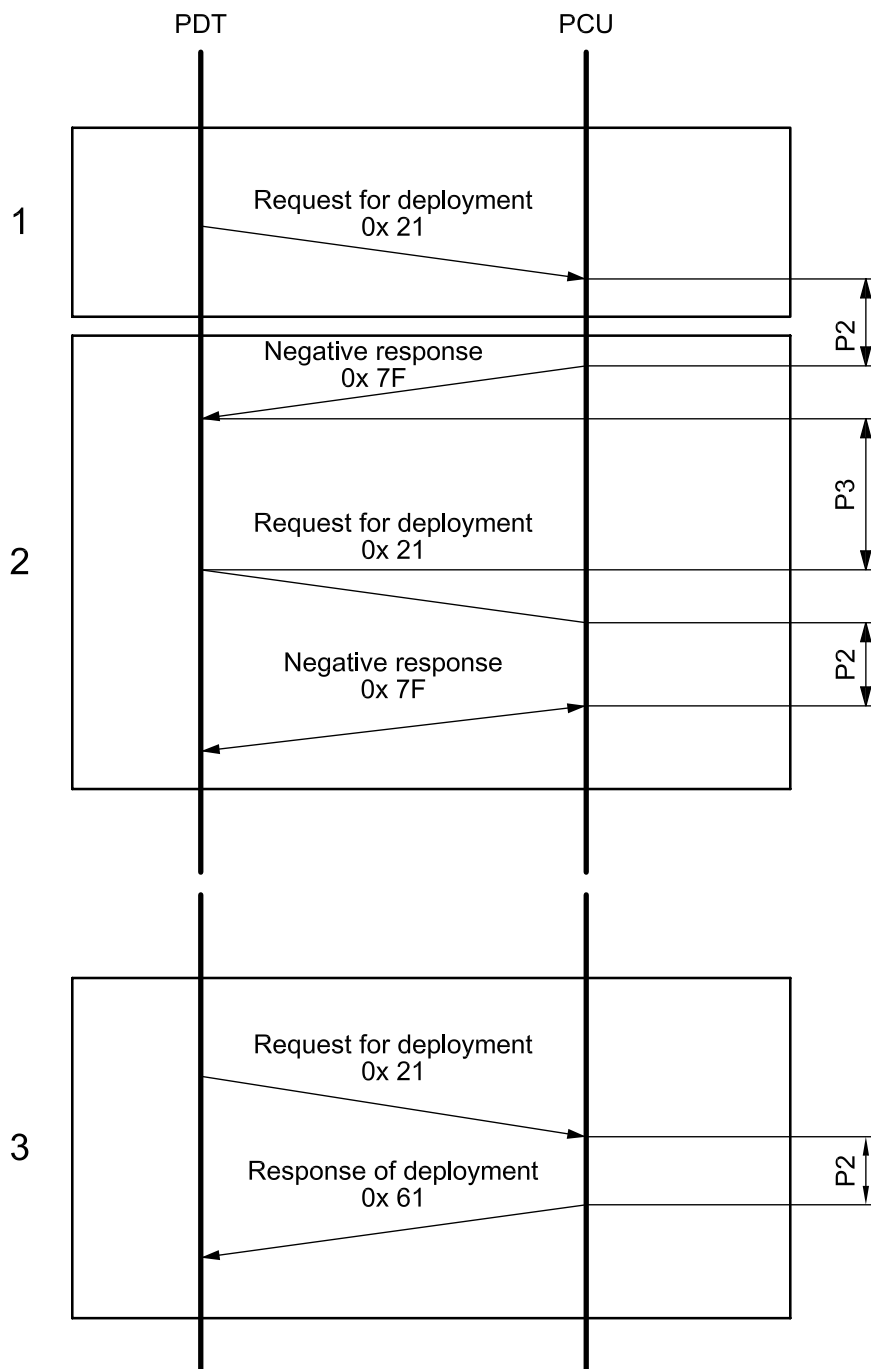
PDT

PCU

1

Request for deployment
0x 21

P2

Negative response
0x 7F

P3

2

Request for deployment
0x 21

P2

Negative response
0x 7F

3

Request for deployment
0x 21

P2

Response of deployment
0x 61